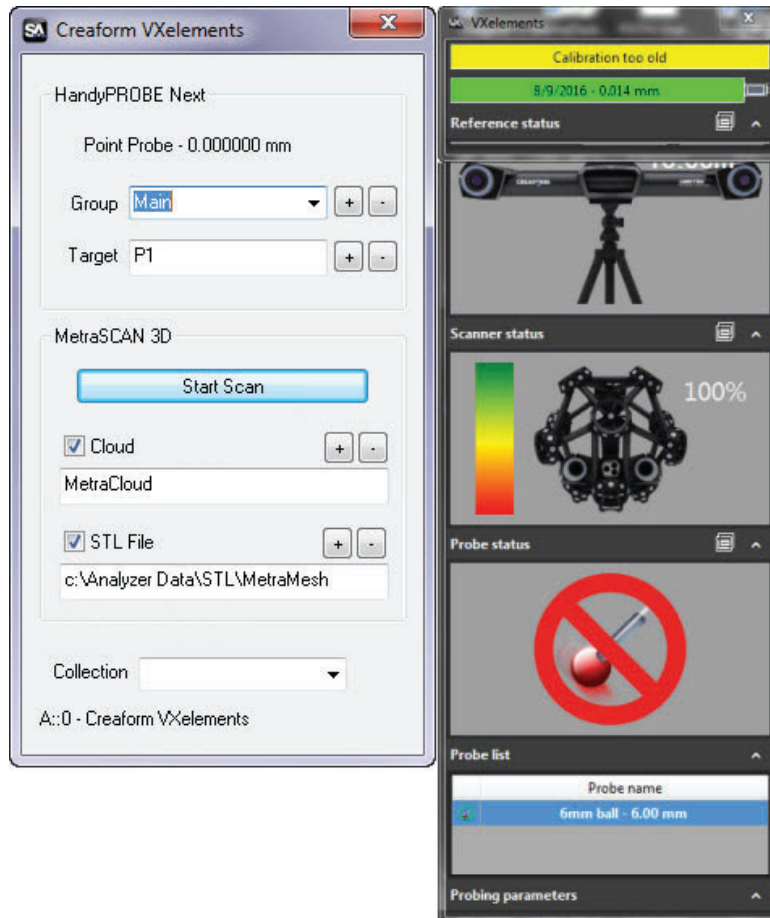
SA Creaform VXelements

HandyPROBE Next

Point Probe - 0.000000 mm

Group Main + -

Target P1 + -

MetraSCAN 3D

Start Scan

Cloud + -

MetraCloud

STL File + -

c:\Analyzer Data\STL\MetraMesh

Collection

A::0 - Creaform VXelements

VXelements

Calibration too old

8/9/2016 - 0.014 mm

Reference status

Scanner status

100%

Probe status

Probe list

Probe name

6mm ball - 6.00 mm

Probing parameters